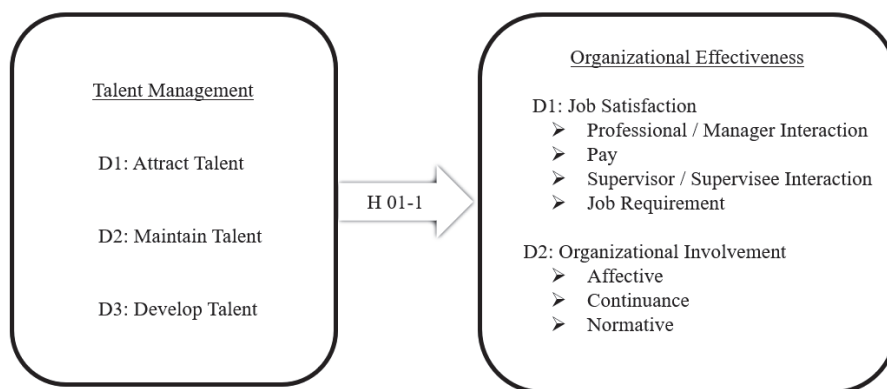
Talent Management

D1: Attract Talent

D2: Maintain Talent

D3: Develop Talent

H 01-1

Organizational Effectiveness

D1: Job Satisfaction
➢ Professional / Manager Interaction
➢ Pay
➢ Supervisor / Supervisee Interaction
➢ Job Requirement

D2: Organizational Involvement
➢ Affective
➢ Continuance
➢ Normative